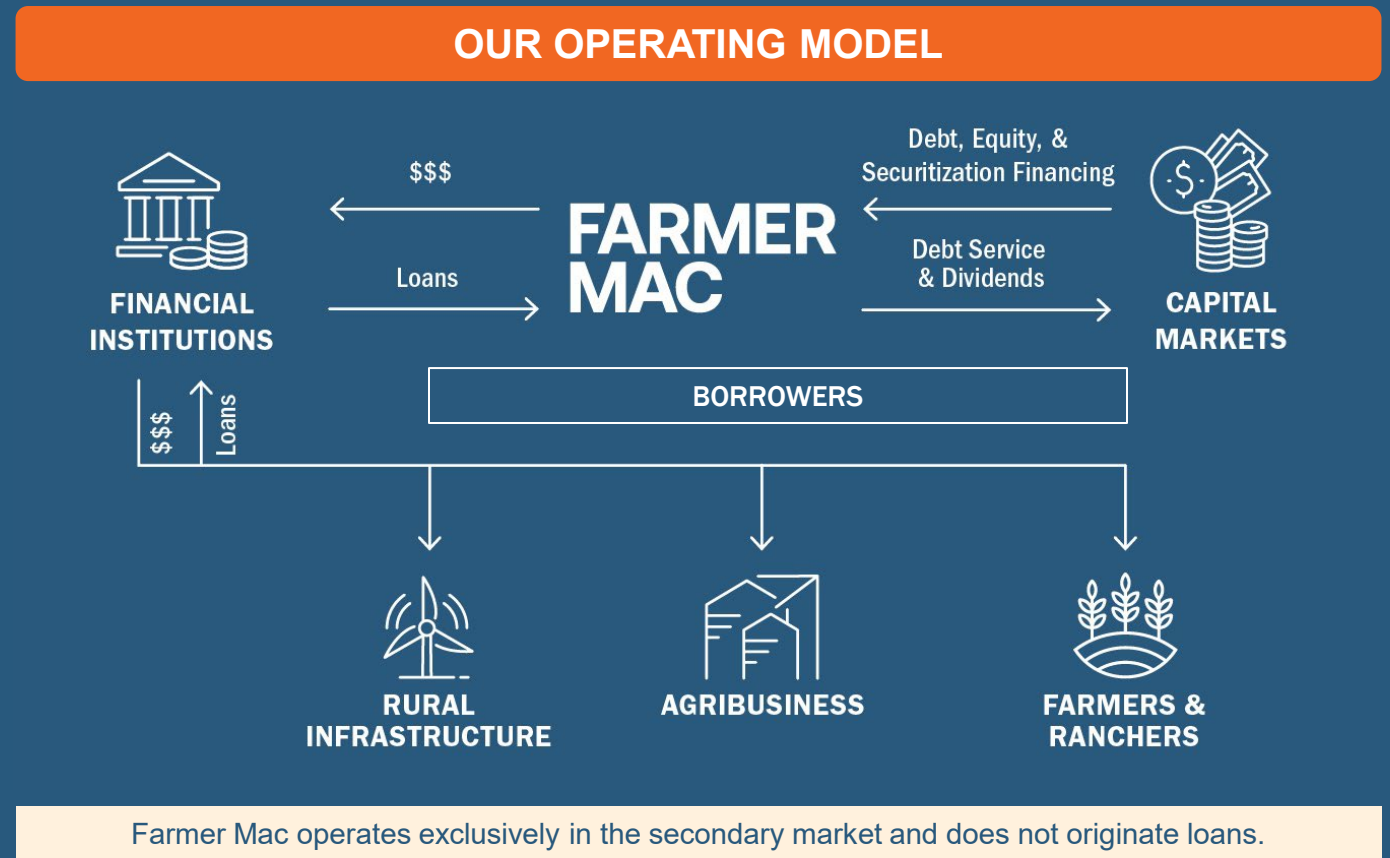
OUR OPERATING MODEL

FINANCIAL INSTITUTIONS

$$$

Loans

FARMER MAC

Debt, Equity, & Securitization Financing

Debt Service & Dividends

CAPITAL MARKETS

$$$

Loans

BORROWERS

RURAL INFRASTRUCTURE

AGRIBUSINESS

FARMERS & RANCHERS

Farmer Mac operates exclusively in the secondary market and does not originate loans.